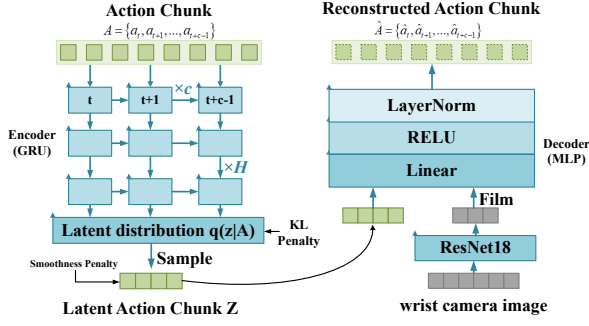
Action Chunk

$A = \{a_t, a_{t+1}, ..., a_{t+c-1}\}$

t

t+1

t+c-1

$\times c$

Encoder (GRU)

$\times H$

Latent distribution q(z|A)

KL Penalty

Sample

Smoothness Penalty

Latent Action Chunk Z

Reconstructed Action Chunk

$\hat{A} = \{\hat{a}_t, \hat{a}_{t+1}, ..., \hat{a}_{t+c-1}\}$

LayerNorm

RELU

Linear

Decoder (MLP)

Film

ResNet18

wrist camera image